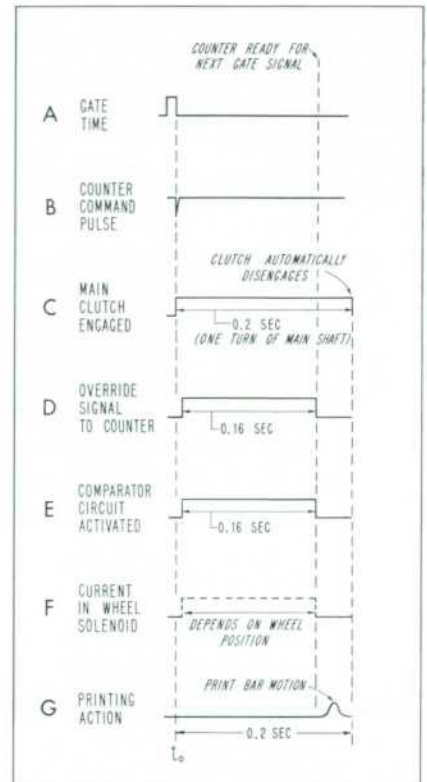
COUNTER READY FOR NEXT GATE SIGNAL

A GATE TIME

B COUNTER COMMAND PULSE

C MAIN CLUTCH ENGAGED

CLUTCH AUTOMATICALLY DISENGAGES

0.2 SEC (ONE TURN OF MAIN SHAFT)

D OVERRIDE SIGNAL TO COUNTER

0.16 SEC

E COMPARATOR CIRCUIT ACTIVATED

0.16 SEC

F CURRENT IN WHEEL SOLENOID

DEPENDS ON WHEEL POSITION

G PRINTING ACTION

PRINT BAR MOTION

0.2 SEC

$t_0$